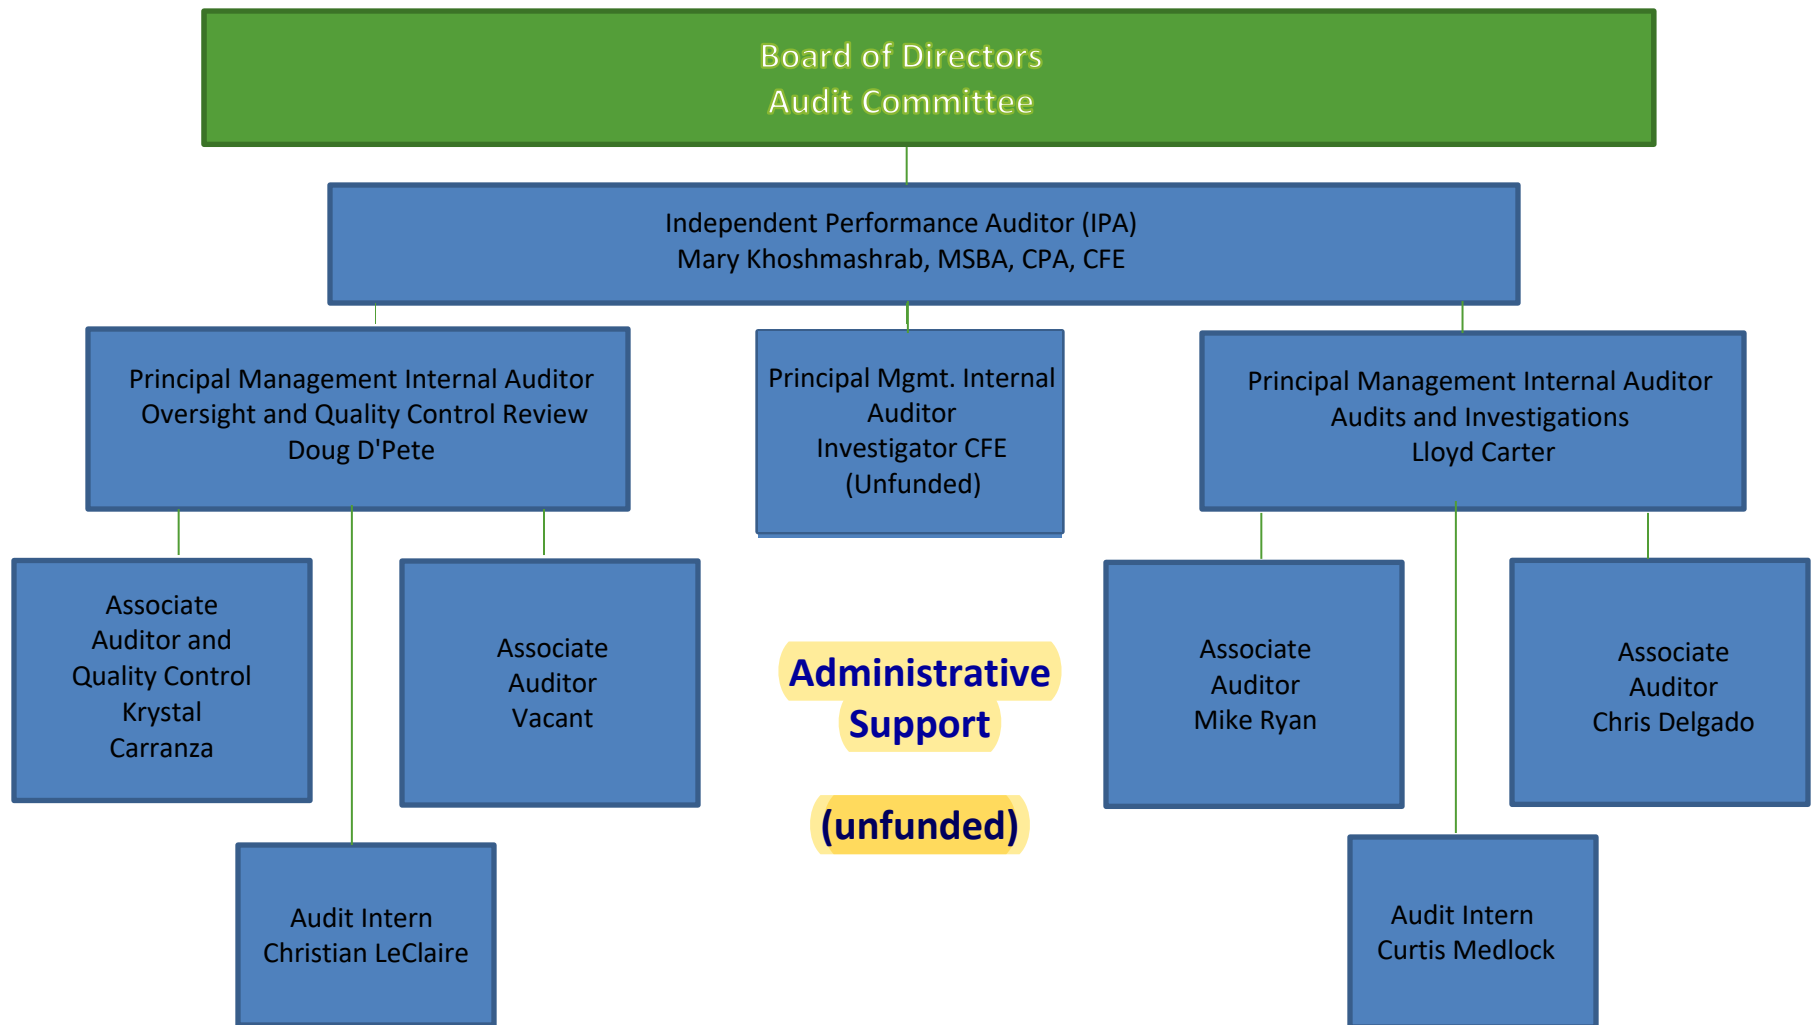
Board of Directors
Audit Committee

Independent Performance Auditor (IPA)
Mary Khoshmashrab, MSBA, CPA, CFE

Principal Management Internal Auditor
Oversight and Quality Control Review
Doug D'Pete

Principal Mgmt. Internal Auditor
Investigator CFE
(Unfunded)

Principal Management Internal Auditor
Audits and Investigations
Lloyd Carter

Associate Auditor and Quality Control
Krystal Carranza

Associate Auditor
Vacant

Administrative Support

(unfunded)

Associate Auditor
Mike Ryan

Associate Auditor
Chris Delgado

Audit Intern
Christian LeClaire

Audit Intern
Curtis Medlock